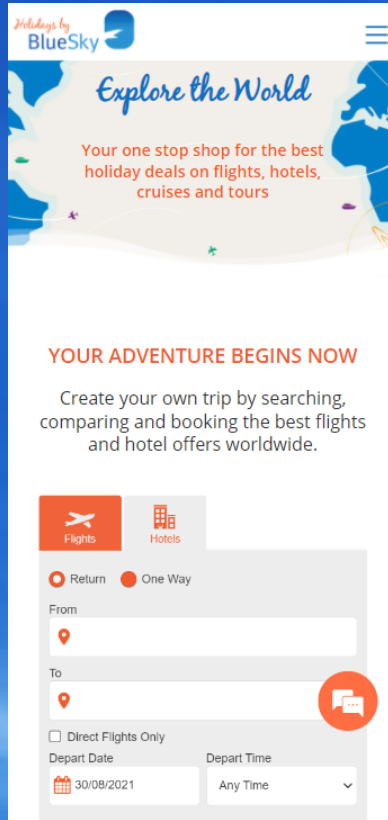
Holidays by BlueSky

Explore the World

Your one stop shop for the best holiday deals on flights, hotels, cruises and tours

YOUR ADVENTURE BEGINS NOW

Create your own trip by searching, comparing and booking the best flights and hotel offers worldwide.

Flights
Hotels

Return
One Way

From

To

Direct Flights Only

Depart Date
30/08/2021

Depart Time
Any Time